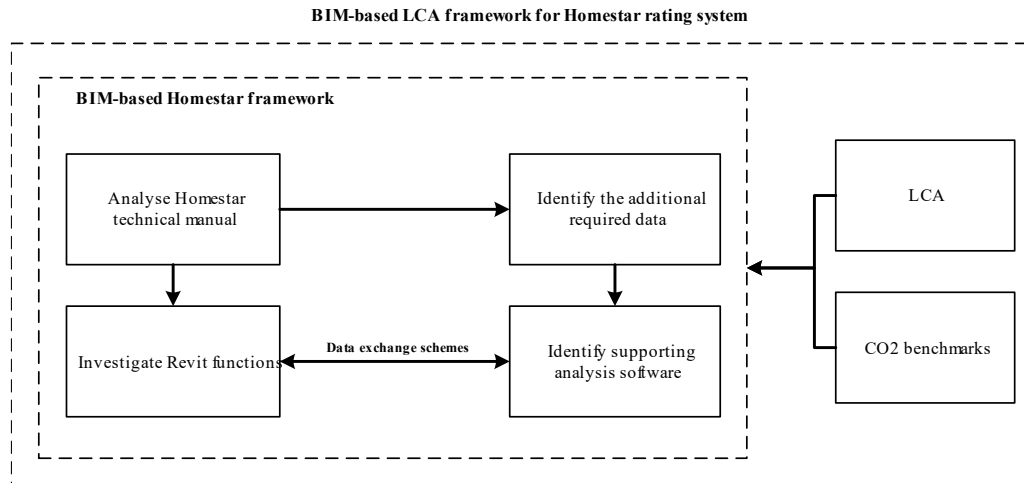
BIM-based LCA framework for Homestar rating system

BIM-based Homestar framework

Analyse Homestar technical manual

Identify the additional required data

Investigate Revit functions

Data exchange schemes

Identify supporting analysis software

LCA

CO2 benchmarks